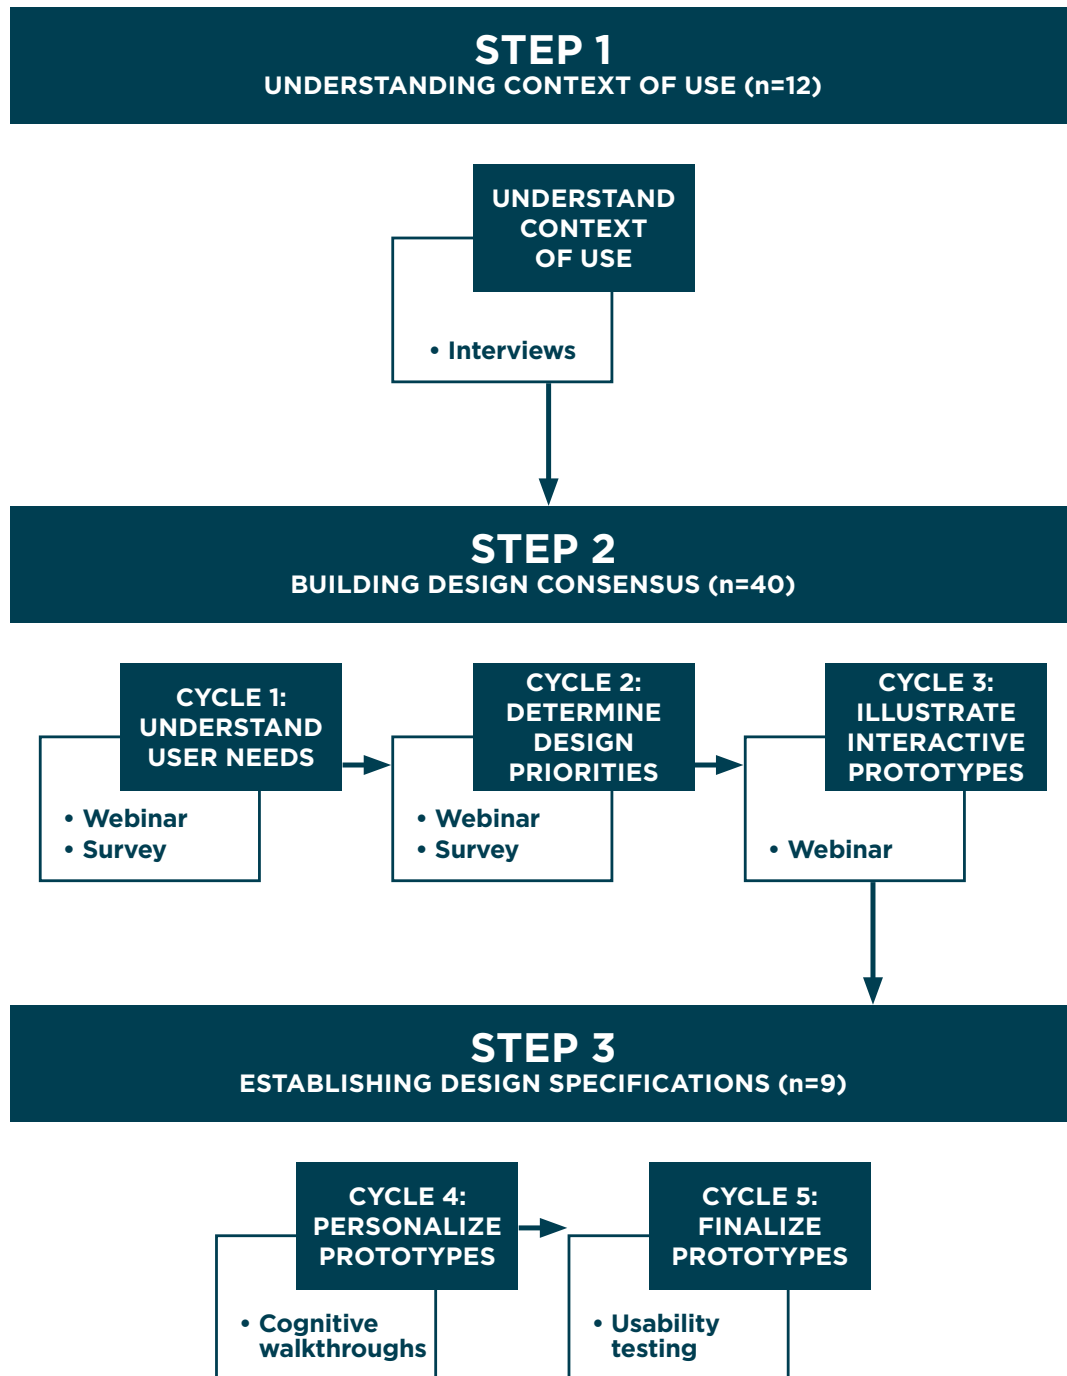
STEP 1
UNDERSTANDING CONTEXT OF USE (n=12)

UNDERSTAND CONTEXT OF USE

• Interviews

STEP 2
BUILDING DESIGN CONSENSUS (n=40)

CYCLE 1: UNDERSTAND USER NEEDS

• Webinar
• Survey

CYCLE 2: DETERMINE DESIGN PRIORITIES

• Webinar
• Survey

CYCLE 3: ILLUSTRATE INTERACTIVE PROTOTYPES

• Webinar

STEP 3
ESTABLISHING DESIGN SPECIFICATIONS (n=9)

CYCLE 4: PERSONALIZE PROTOTYPES

• Cognitive walkthroughs

CYCLE 5: FINALIZE PROTOTYPES

• Usability testing